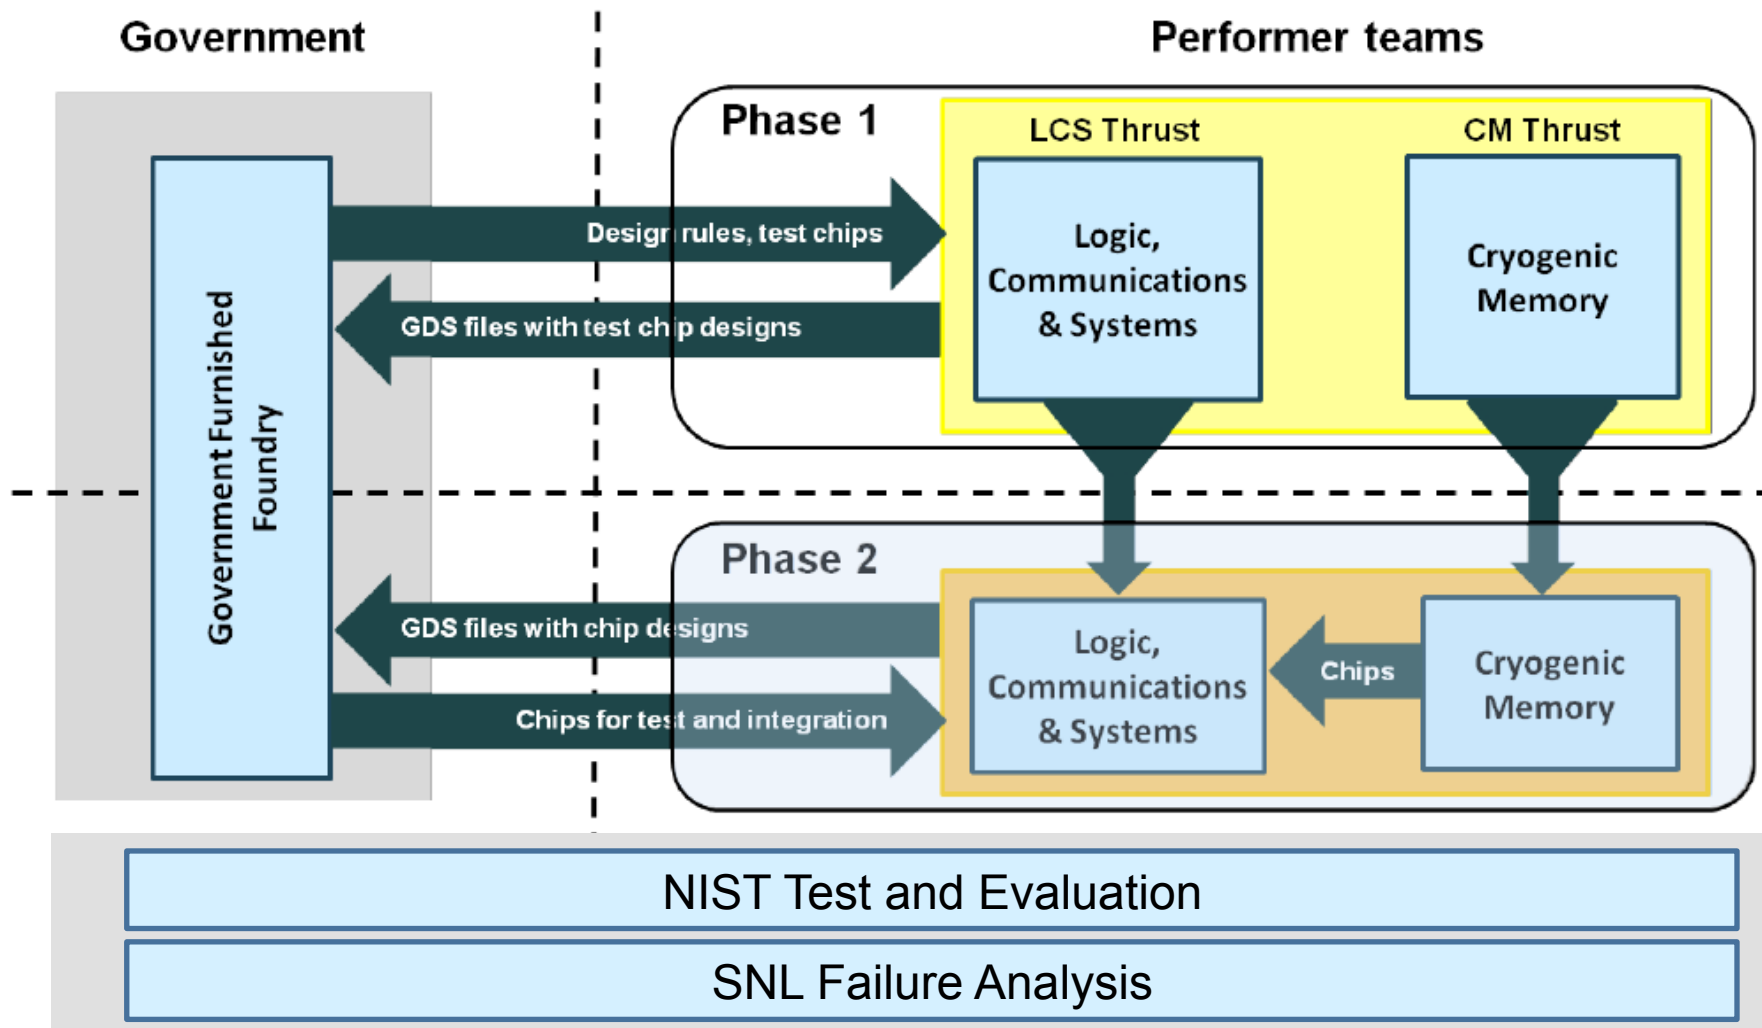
Government

Performer teams

Phase 1

LCS Thrust

CM Thrust

Government Furnished Foundry

Design rules, test chips

GDS files with test chip designs

Logic, Communications & Systems

Cryogenic Memory

Phase 2

GDS files with chip designs

Chips for test and integration

Logic, Communications & Systems

Chips

Cryogenic Memory

NIST Test and Evaluation

SNL Failure Analysis